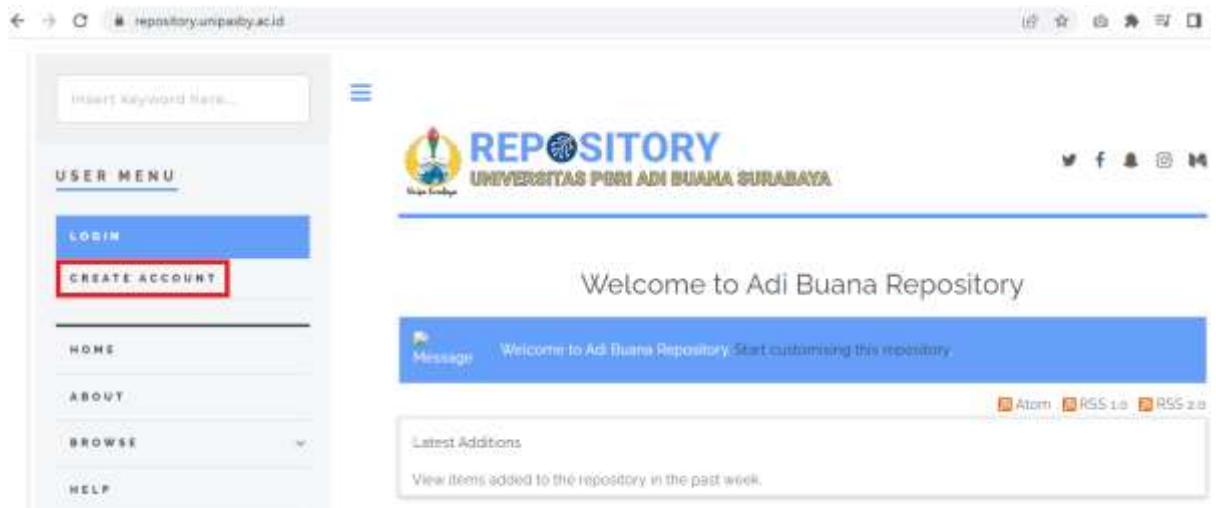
repository.unipasby.ac.id

Insert keyword here...

USER MENU

LOGIN

CREATE ACCOUNT

HOME

ABOUT

BROWSE

HELP

REPOSITORY

UNIVERSITAS PGRI ADI BUANA SURABAYA

Welcome to Adi Buana Repository

Message Welcome to Adi Buana Repository Start customising this repository

Atom RSS 1.0 RSS 2.0

Latest Additions

View items added to the repository in the past week.